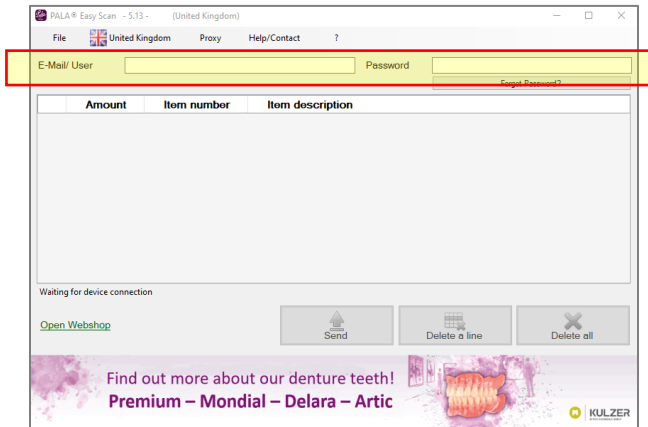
PALA® Easy Scan - 5.13 - (United Kingdom)

File United Kingdom Proxy Help/Contact ?

E-Mail/ User Password

Forgot Password?

| Amount | Item number | Item description |
|---|---|---|

Waiting for device connection

Open Webshop

Send Delete a line Delete all

Find out more about our denture teeth!
Premium – Mondial – Delara – Artic

KULZER